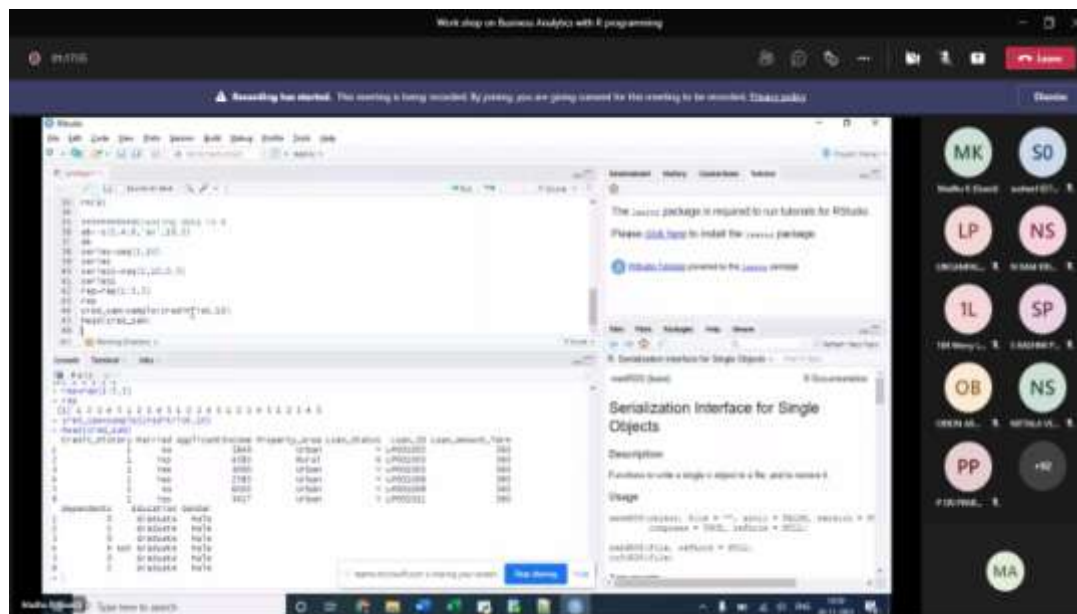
Work shop on Business Analytics with R programming

Recording has started. This meeting is being recorded. By joining, you are giving consent for this meeting to be recorded. Privacy policy

Dismiss

Leave

RStudio

File Edit Code View Plots Session Build Debug Profile Tools Help

The learnr package is required to run tutorials for RStudio.

Please click here to install the learnr package.

RStudio Tutorials powered by the learnr package

Serialization Interface for Single Objects

Description

Functions to write a single R object to a file, and to restore it.

Usage

rep<-rep(1:3,3)

rep

cred_sam<-sample(credit,10)

head(cred_sam)

Credit_History Married ApplicantIncome Property_Area Loan_Status Loan_ID Loan_Amount_Term

Dependents Education Gender

Graduate Male

Not Graduate Male

MK

SO

LP

NS

1L

SP

OB

NS

PP

+82

MA

Type here to search

Stop sharing